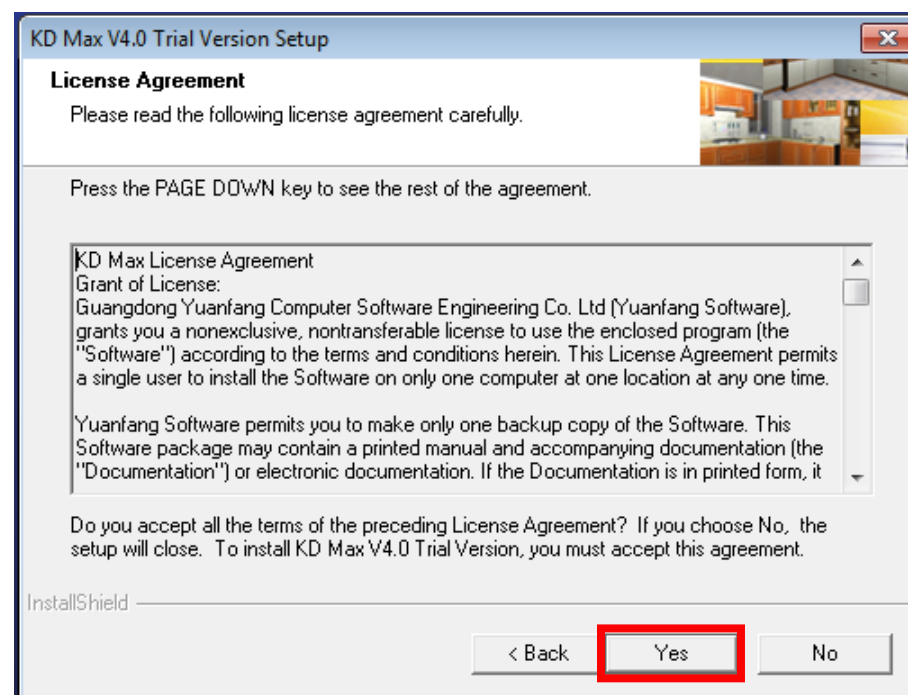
KD Max V4.0 Trial Version Setup

License Agreement

Please read the following license agreement carefully.

Press the PAGE DOWN key to see the rest of the agreement.

KD Max License Agreement
Grant of License:
Guangdong Yuanfang Computer Software Engineering Co. Ltd (Yuanfang Software), grants you a nonexclusive, nontransferable license to use the enclosed program (the "Software") according to the terms and conditions herein. This License Agreement permits a single user to install the Software on only one computer at one location at any one time.

Yuanfang Software permits you to make only one backup copy of the Software. This Software package may contain a printed manual and accompanying documentation (the "Documentation") or electronic documentation. If the Documentation is in printed form, it

Do you accept all the terms of the preceding License Agreement? If you choose No, the setup will close. To install KD Max V4.0 Trial Version, you must accept this agreement.

InstallShield

< Back

Yes

No